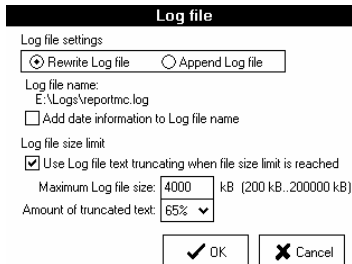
Log file

Log file settings

Rewrite Log file

Append Log file

Log file name:
E:\Logs\reportmc.log

Add date information to Log file name

Log file size limit

Use Log file text truncating when file size limit is reached

Maximum Log file size: 4000 kB (200 kB..200000 kB)

Amount of truncated text: 65%

OK

Cancel